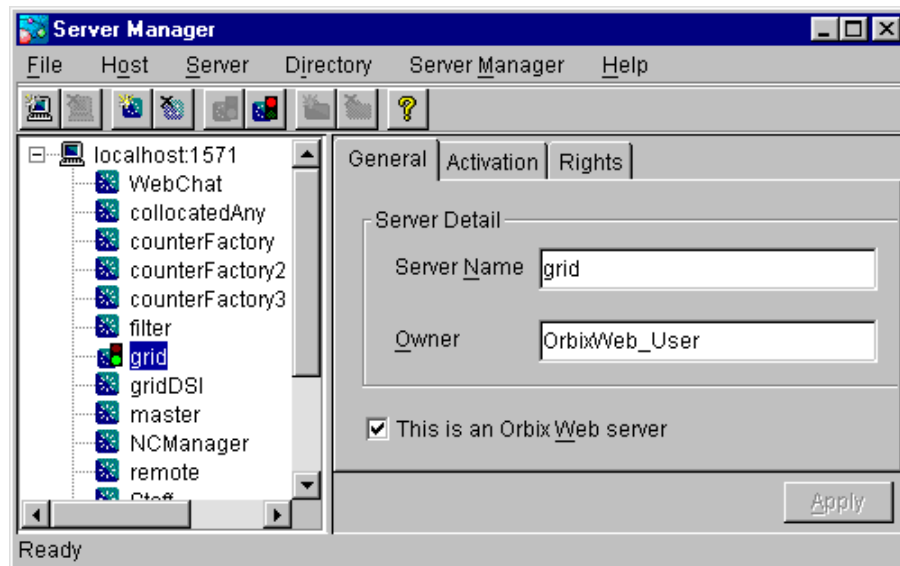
Server Manager

File Host Server Directory Server Manager Help

localhost:1571
WebChat
collocatedAny
counterFactory
counterFactory2
counterFactory3
filter
grid
gridDSI
master
NCManager
remote
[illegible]

General Activation Rights

Server Detail

Server Name grid

Owner OrbixWeb_User

☑ This is an Orbix Web server

Apply

Ready